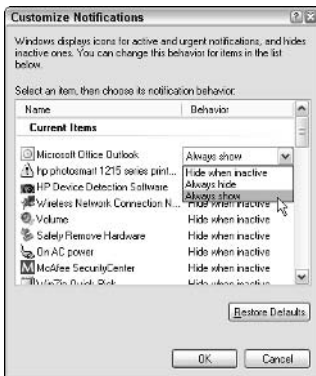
Customize Notifications

Windows displays icons for active and urgent notifications, and hides inactive ones. You can change this behavior for items in the list below.

Select an item, then choose its notification behavior:

| Name | Behavior |
|---|---|
| **Current Items** | |
| Microsoft Office Outlook | Always show |
| hp photosmart 1215 series print... | Hide when inactive |
| HP Device Detection Software | Always hide |
| Wireless Network Connection N... | Always show |
| Volume | Hide when inactive |
| Safely Remove Hardware | Hide when inactive |
| On AC power | Hide when inactive |
| McAfee SecurityCenter | Hide when inactive |
| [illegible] | Hide when inactive |

Restore Defaults

OK Cancel